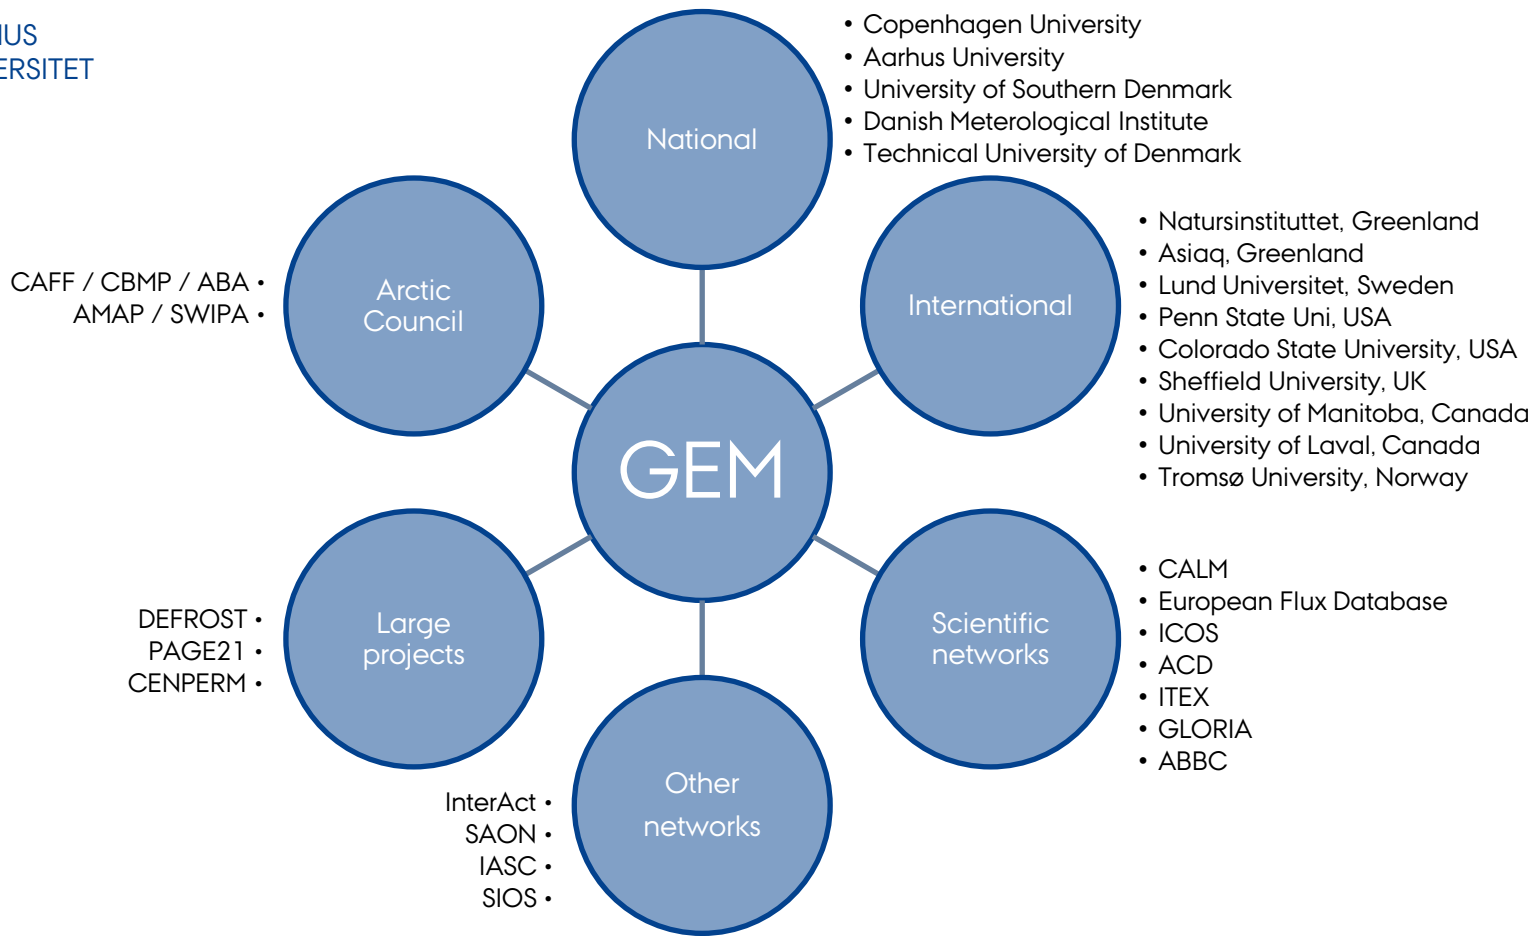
IUS
ERSITET

National

• Copenhagen University
• Aarhus University
• University of Southern Denmark
• Danish Meterological Institute
• Technical University of Denmark

CAFF / CBMP / ABA •
AMAP / SWIPA •

Arctic Council

International

• Natursinstituttet, Greenland
• Asiaq, Greenland
• Lund Universitet, Sweden
• Penn State Uni, USA
• Colorado State University, USA
• Sheffield University, UK
• University of Manitoba, Canada
• University of Laval, Canada
• Tromsø University, Norway

GEM

DEFROST •
PAGE21 •
CENPERM •

Large projects

Scientific networks

• CALM
• European Flux Database
• ICOS
• ACD
• ITEX
• GLORIA
• ABBC

Other networks

InterAct •
SAON •
IASC •
SIOS •